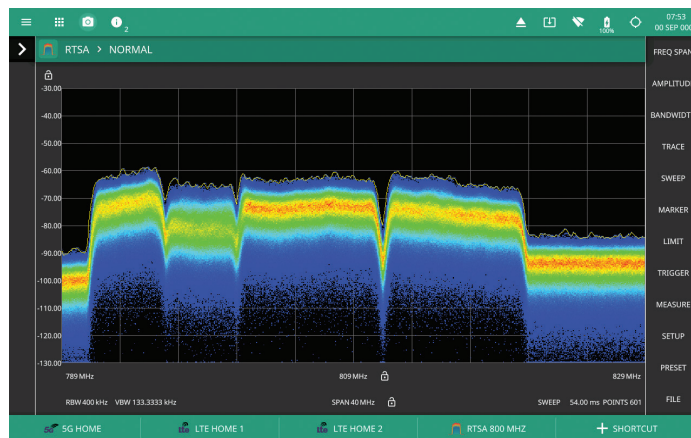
2

07:53
00 SEP 000

100%

RTSA > NORMAL

FREQ SPAN
AMPLITUDE
BANDWIDT
TRACE
SWEEP
MARKER
LIMIT
TRIGGER
MEASURE
SETUP
PRESET
FILE

-30.00
-40.00
-50.00
-60.00
-70.00
-80.00
-90.00
-100.00
-110.00
-120.00
-130.00

789 MHz
809 MHz
829 MHz

RBW 400 kHz VBW 133.3333 kHz
SPAN 40 MHz
SWEEP 54.00 ms POINTS 601

5G HOME
LTE HOME 1
LTE HOME 2
RTSA 800 MHZ
+ SHORTCUT